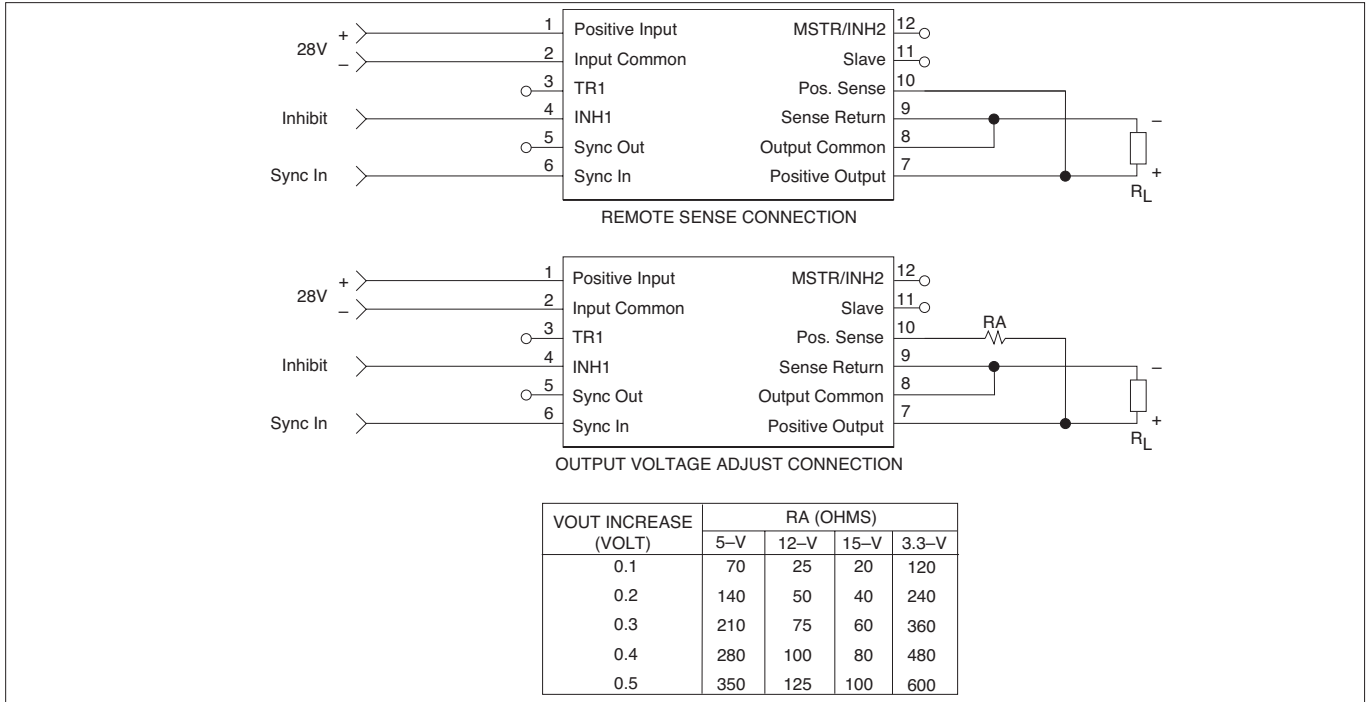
28V + –

Inhibit

Sync In

1 Positive Input
2 Input Common
3 TR1
4 INH1
5 Sync Out
6 Sync In

MSTR/INH2 12
Slave 11
Pos. Sense 10
Sense Return 9
Output Common 8
Positive Output 7

– + $R_L$

REMOTE SENSE CONNECTION

28V + –

Inhibit

Sync In

1 Positive Input
2 Input Common
3 TR1
4 INH1
5 Sync Out
6 Sync In

MSTR/INH2 12
Slave 11
Pos. Sense 10
Sense Return 9
Output Common 8
Positive Output 7

RA

– + $R_L$

OUTPUT VOLTAGE ADJUST CONNECTION

| VOUT INCREASE (VOLT) | RA (OHMS) 5–V | 12–V | 15–V | 3.3–V |
|---|---|---|---|---|
| 0.1 | 70 | 25 | 20 | 120 |
| 0.2 | 140 | 50 | 40 | 240 |
| 0.3 | 210 | 75 | 60 | 360 |
| 0.4 | 280 | 100 | 80 | 480 |
| 0.5 | 350 | 125 | 100 | 600 |